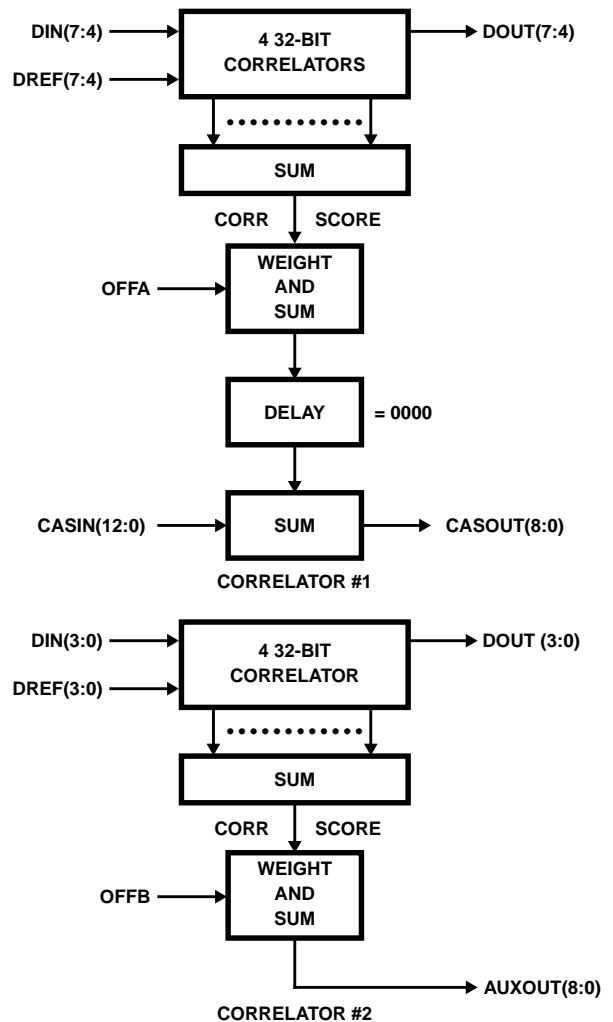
DIN(7:4)
DREF(7:4)
4 32-BIT CORRELATORS
DOUT(7:4)
SUM
CORR SCORE
OFFA
WEIGHT AND SUM
DELAY
= 0000
CASIN(12:0)
SUM
CASOUT(8:0)
CORRELATOR #1

DIN(3:0)
DREF(3:0)
4 32-BIT CORRELATOR
DOUT (3:0)
SUM
CORR SCORE
OFFB
WEIGHT AND SUM
AUXOUT(8:0)
CORRELATOR #2